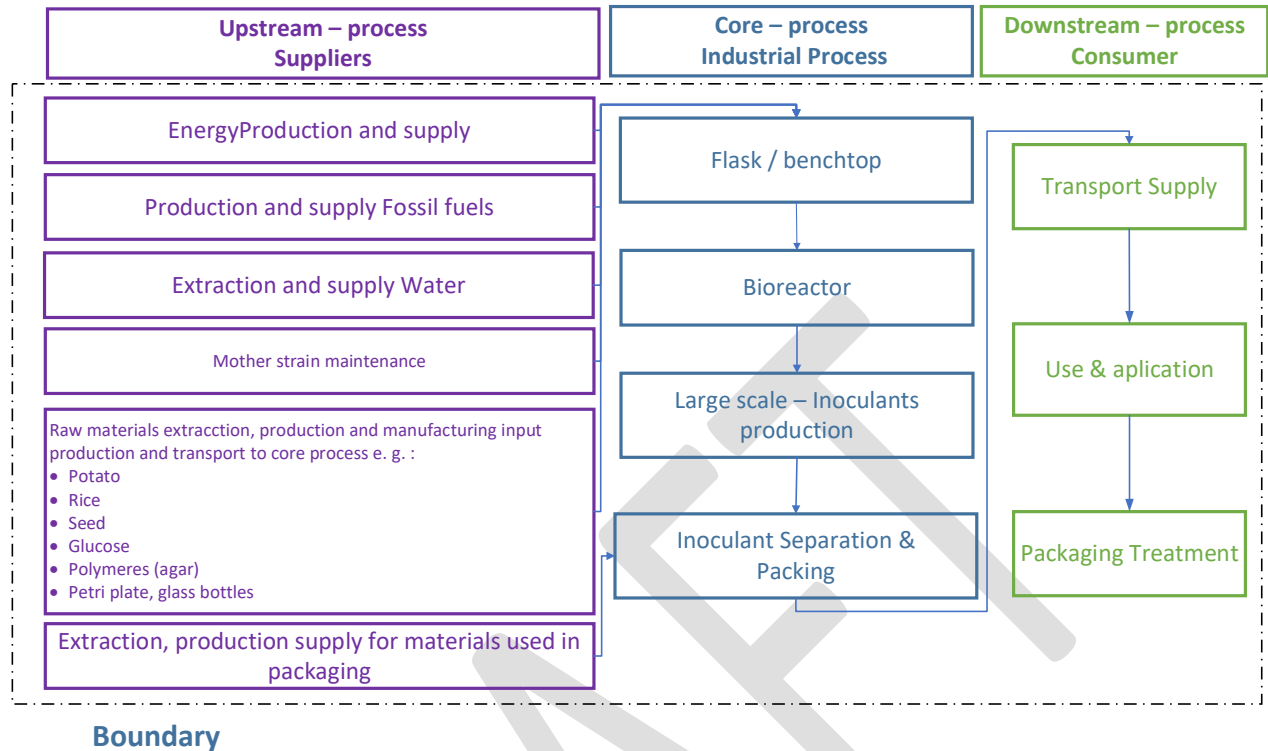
Upstream – process
Suppliers

Core – process
Industrial Process

Downstream – process
Consumer

EnergyProduction and supply

Production and supply Fossil fuels

Extraction and supply Water

Mother strain maintenance

Raw materials extracction, production and manufacturing input production and transport to core process e. g. :
- Potato
- Rice
- Seed
- Glucose
- Polymeres (agar)
- Petri plate, glass bottles

Extraction, production supply for materials used in packaging

Flask / benchtop

Bioreactor

Large scale – Inoculants production

Inoculant Separation & Packing

Transport Supply

Use & aplication

Packaging Treatment

Boundary